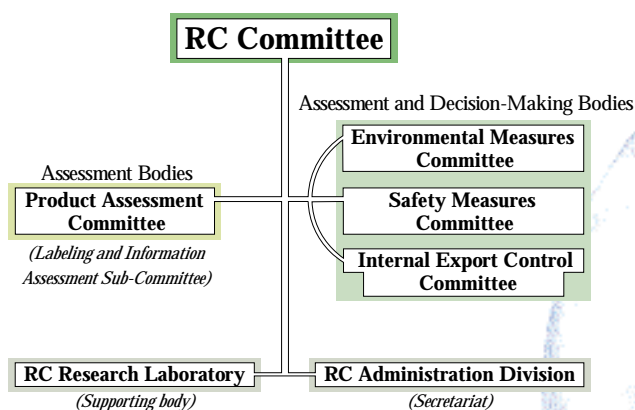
RC Committee

Assessment and Decision-Making Bodies

Environmental Measures Committee

Safety Measures Committee

Internal Export Control Committee

Assessment Bodies

Product Assessment Committee

(Labeling and Information Assessment Sub-Committee)

RC Research Laboratory

(Supporting body)

RC Administration Division

(Secretariat)